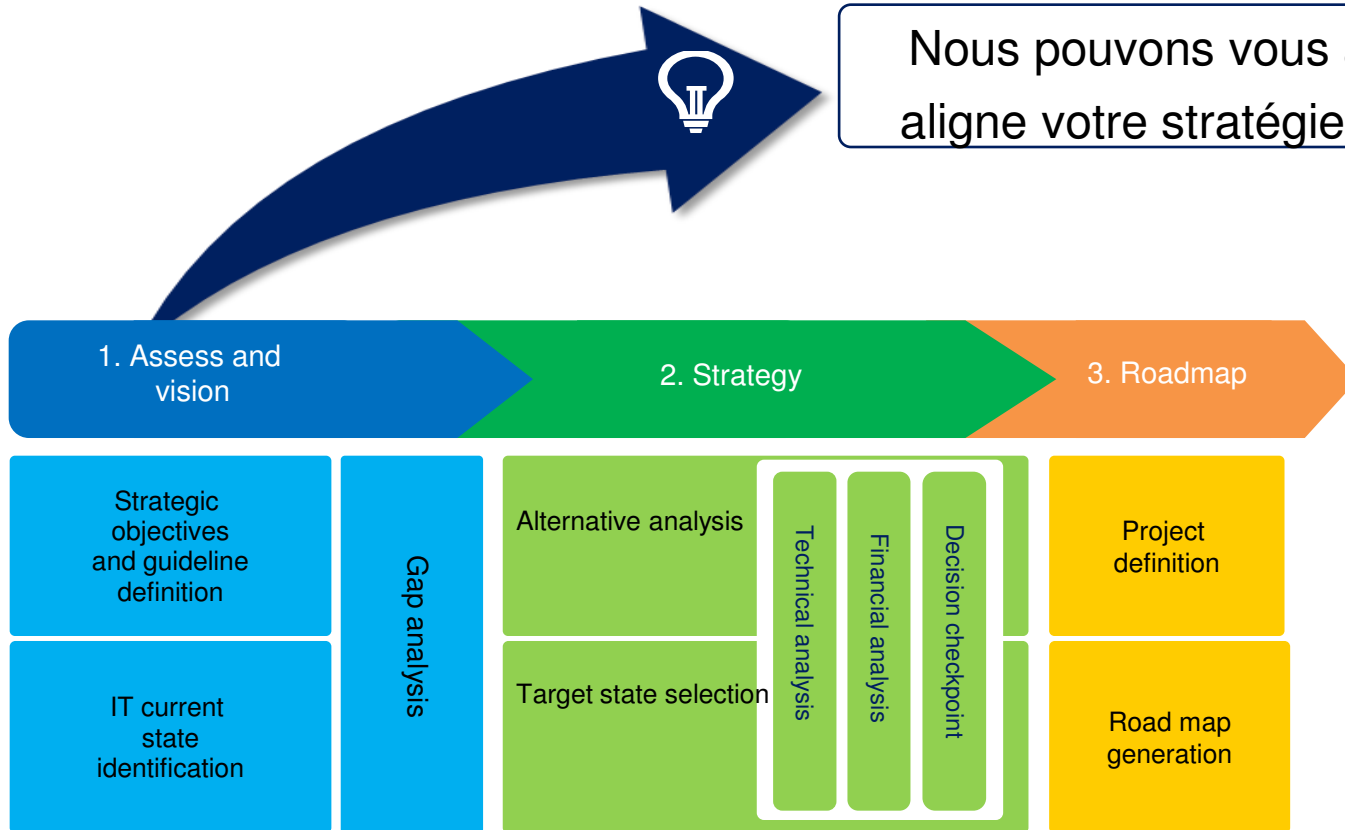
Nous pouvons vous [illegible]
aligne votre stratégie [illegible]

1. Assess and vision

2. Strategy

3. Roadmap

Strategic objectives and guideline definition

IT current state identification

Gap analysis

Alternative analysis

Target state selection

Technical analysis

Financial analysis

Decision checkpoint

Project definition

Road map generation